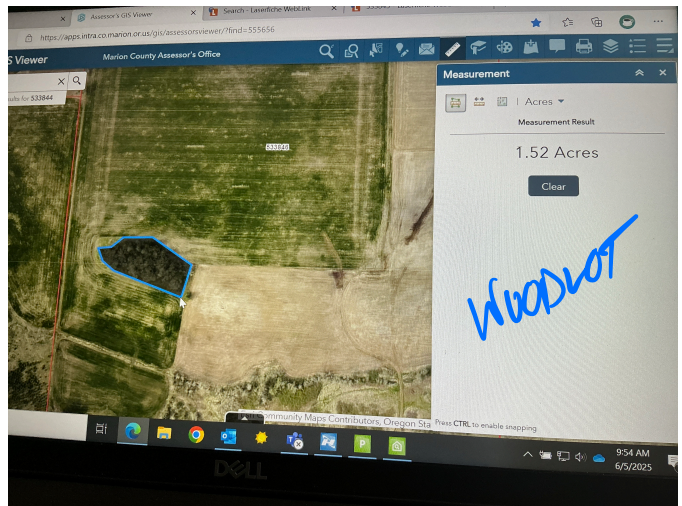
Assessor's GIS Viewer
Search - Laserfiche WebLink
https://apps.intra.co.marion.or.us/gis/assessorsviewer/?find=555656
S Viewer
Marion County Assessor's Office
sults for 533844
533844
Measurement
Acres
Measurement Result
1.52 Acres
Clear
WOODLOT
Community Maps Contributors, Oregon Sta
Press CTRL to enable snapping.
9:54 AM
6/5/2025
DELL